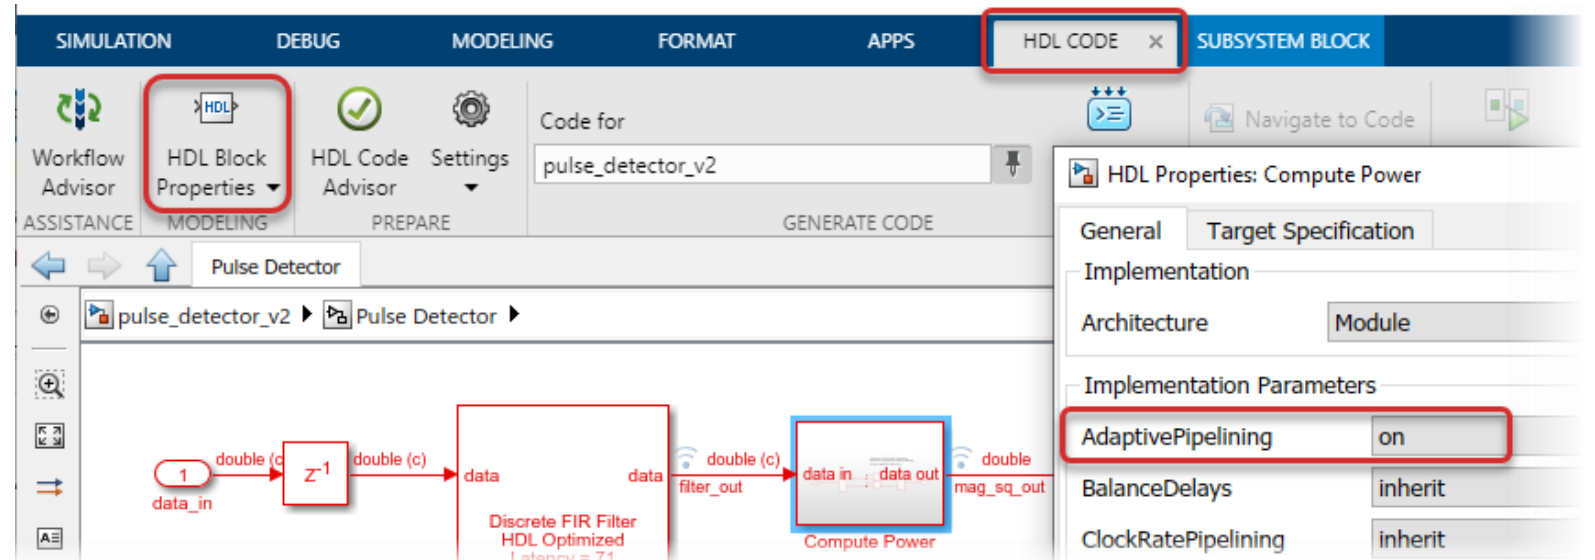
SIMULATION DEBUG MODELING FORMAT APPS HDL CODE × SUBSYSTEM BLOCK

Workflow Advisor
HDL Block Properties
HDL Code Advisor
Settings
Code for
pulse_detector_v2
Navigate to Code
ASSISTANCE MODELING PREPARE GENERATE CODE

Pulse Detector

pulse_detector_v2 ▸ Pulse Detector ▸

HDL Properties: Compute Power

General | Target Specification

Implementation

| Architecture | Module |
|---|---|

Implementation Parameters

| AdaptivePipelining | on |
|---|---|
| BalanceDelays | inherit |
| ClockRatePipelining | inherit |

1
data_in
double (c)
$z^{-1}$
double (c)
data
data
Discrete FIR Filter
HDL Optimized
Latency = 71
double (c)
filter_out
data in
data out
Compute Power
double
mag_sq_out